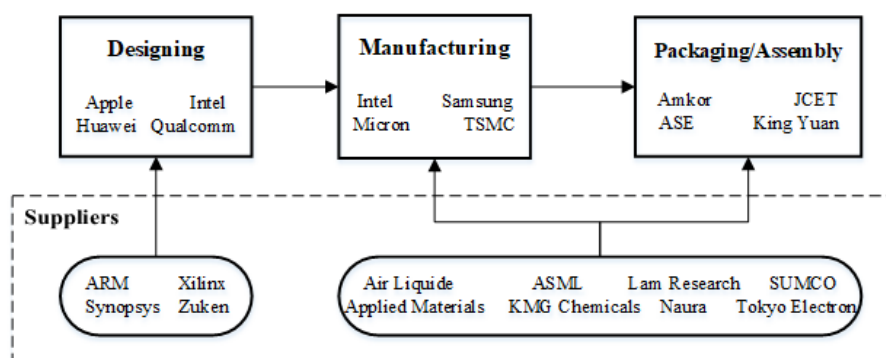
Designing

Apple Intel
Huawei Qualcomm

Manufacturing

Intel Samsung
Micron TSMC

Packaging/Assembly

Amkor JCET
ASE King Yuan

Suppliers

ARM Xilinx
Synopsys Zuken

Air Liquide ASML Lam Research SUMCO
Applied Materials KMG Chemicals Naura Tokyo Electron